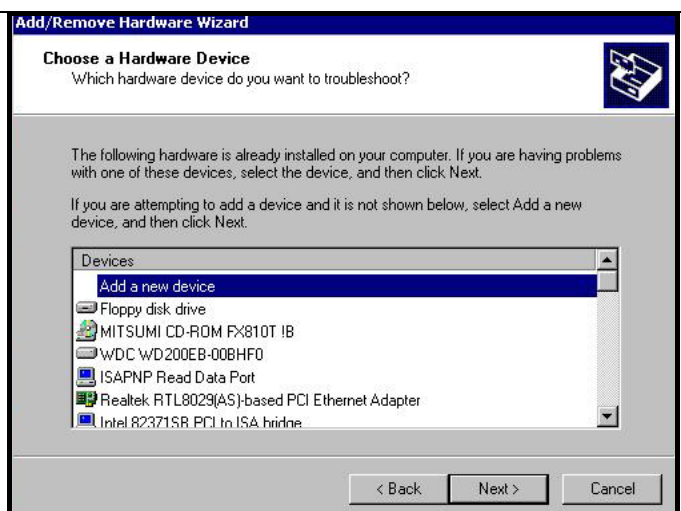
Add/Remove Hardware Wizard

Choose a Hardware Device
Which hardware device do you want to troubleshoot?

The following hardware is already installed on your computer. If you are having problems with one of these devices, select the device, and then click Next.

If you are attempting to add a device and it is not shown below, select Add a new device, and then click Next.

Devices
Add a new device
Floppy disk drive
MITSUMI CD-ROM FX810T !B
WDC WD200EB-00BHF0
ISAPNP Read Data Port
Realtek RTL8029(AS)-based PCI Ethernet Adapter
Intel 82371SB PCI to ISA bridge

< Back
Next >
Cancel